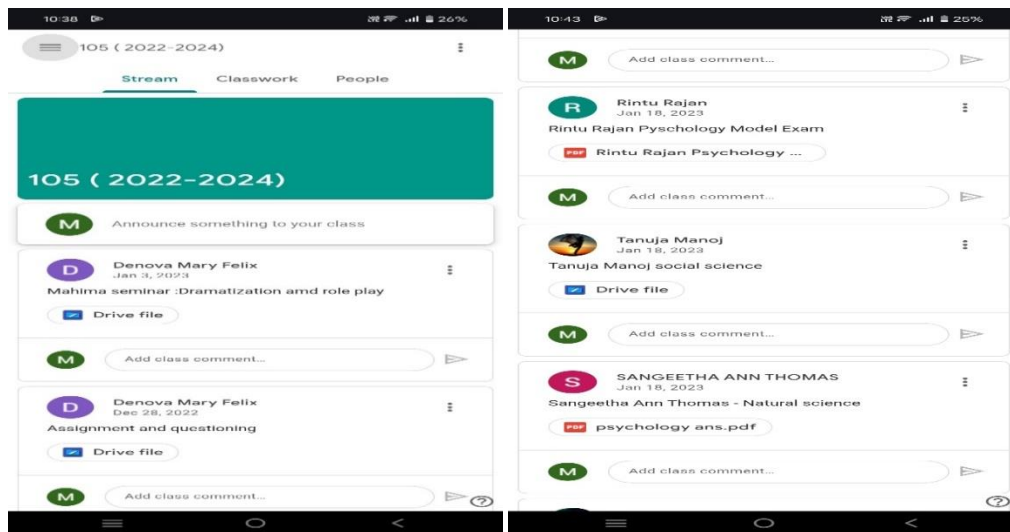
10:38

26%

105 ( 2022-2024)

Stream Classwork People

105 ( 2022-2024)

M Announce something to your class

D Denova Mary Felix
Jan 3, 2023
Mahima seminar :Dramatization amd role play
Drive file

M Add class comment...

D Denova Mary Felix
Dec 28, 2022
Assignment and questioning
Drive file

M Add class comment...

10:43

25%

M Add class comment...

R Rintu Rajan
Jan 18, 2023
Rintu Rajan Pyschology Model Exam
PDF Rintu Rajan Psychology ...

M Add class comment...

Tanuja Manoj
Jan 18, 2023
Tanuja Manoj social science
Drive file

M Add class comment...

S SANGEETHA ANN THOMAS
Jan 18, 2023
Sangeetha Ann Thomas - Natural science
PDF psychology ans.pdf

M Add class comment...